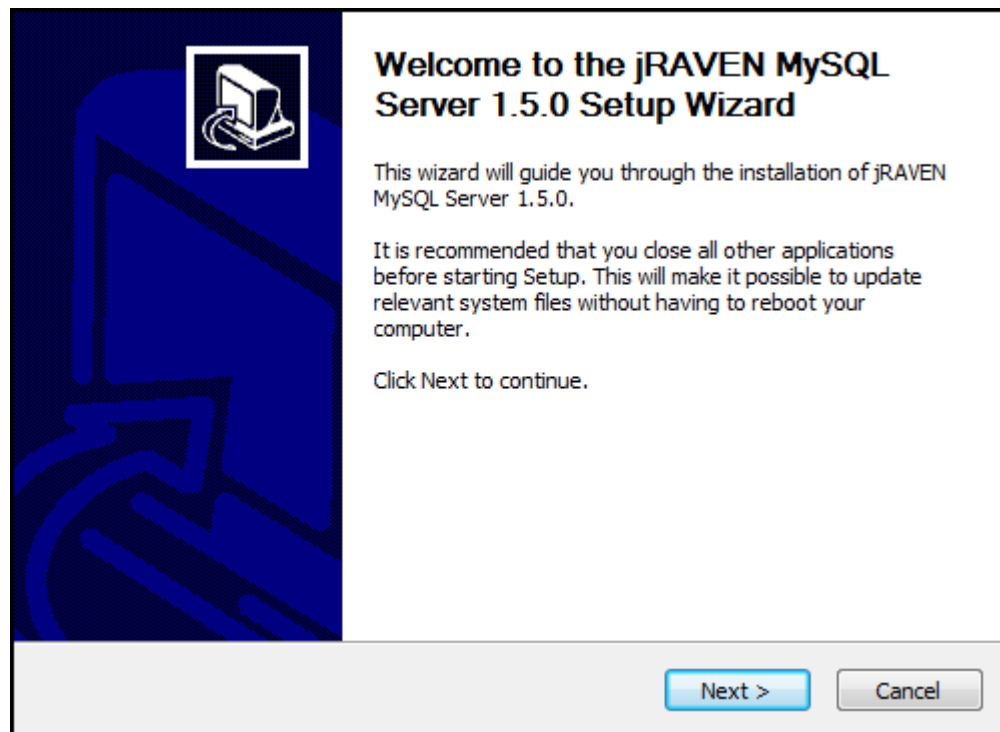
Welcome to the jRAVEN MySQL Server 1.5.0 Setup Wizard

This wizard will guide you through the installation of jRAVEN MySQL Server 1.5.0.

It is recommended that you close all other applications before starting Setup. This will make it possible to update relevant system files without having to reboot your computer.

Click Next to continue.

Next >

Cancel